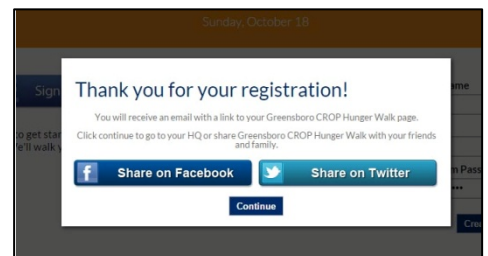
Sunday, October 18

Sign

o get star
e'll walk y

me

n Pass

Cre

Thank you for your registration!

You will receive an email with a link to your Greensboro CROP Hunger Walk page.

Click continue to go to your HQ or share Greensboro CROP Hunger Walk with your friends and family.

Share on Facebook

Share on Twitter

Continue